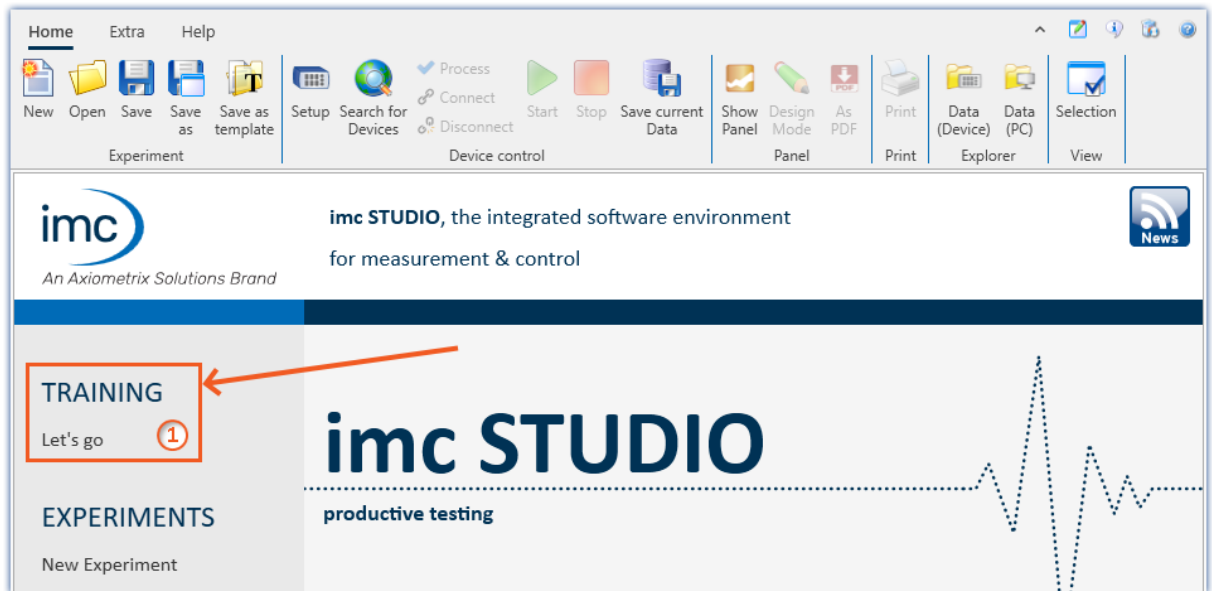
Home Extra Help

New Open Save Save as Save as template
Experiment

Setup Search for Devices Process Connect Disconnect Start Stop Save current Data
Device control

Show Panel Design Mode As PDF
Panel

Print
Print

Data (Device) Data (PC)
Explorer

Selection
View

imc
An Axiometrix Solutions Brand

**imc STUDIO**, the integrated software environment for measurement & control

News

TRAINING
Let's go 1

EXPERIMENTS
New Experiment

imc STUDIO
productive testing